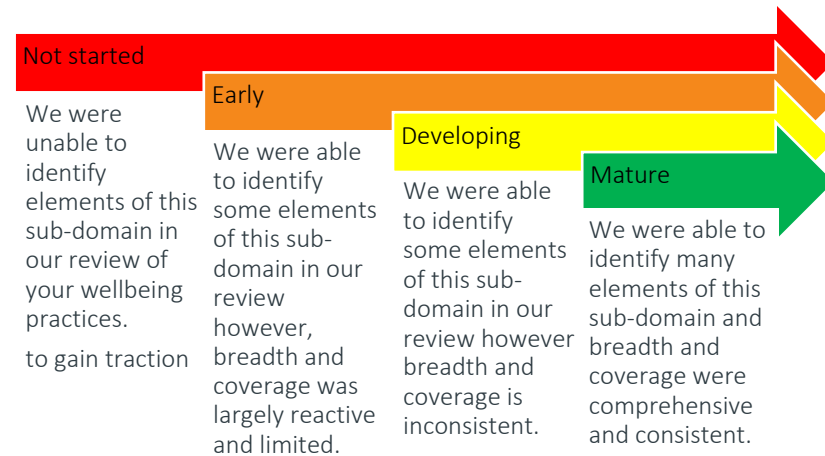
Not started

We were unable to identify elements of this sub-domain in our review of your wellbeing practices.

to gain traction

Early

We were able to identify some elements of this sub-domain in our review however, breadth and coverage was largely reactive and limited.

Developing

We were able to identify some elements of this sub-domain in our review however breadth and coverage is inconsistent.

Mature

We were able to identify many elements of this sub-domain and breadth and coverage were comprehensive and consistent.